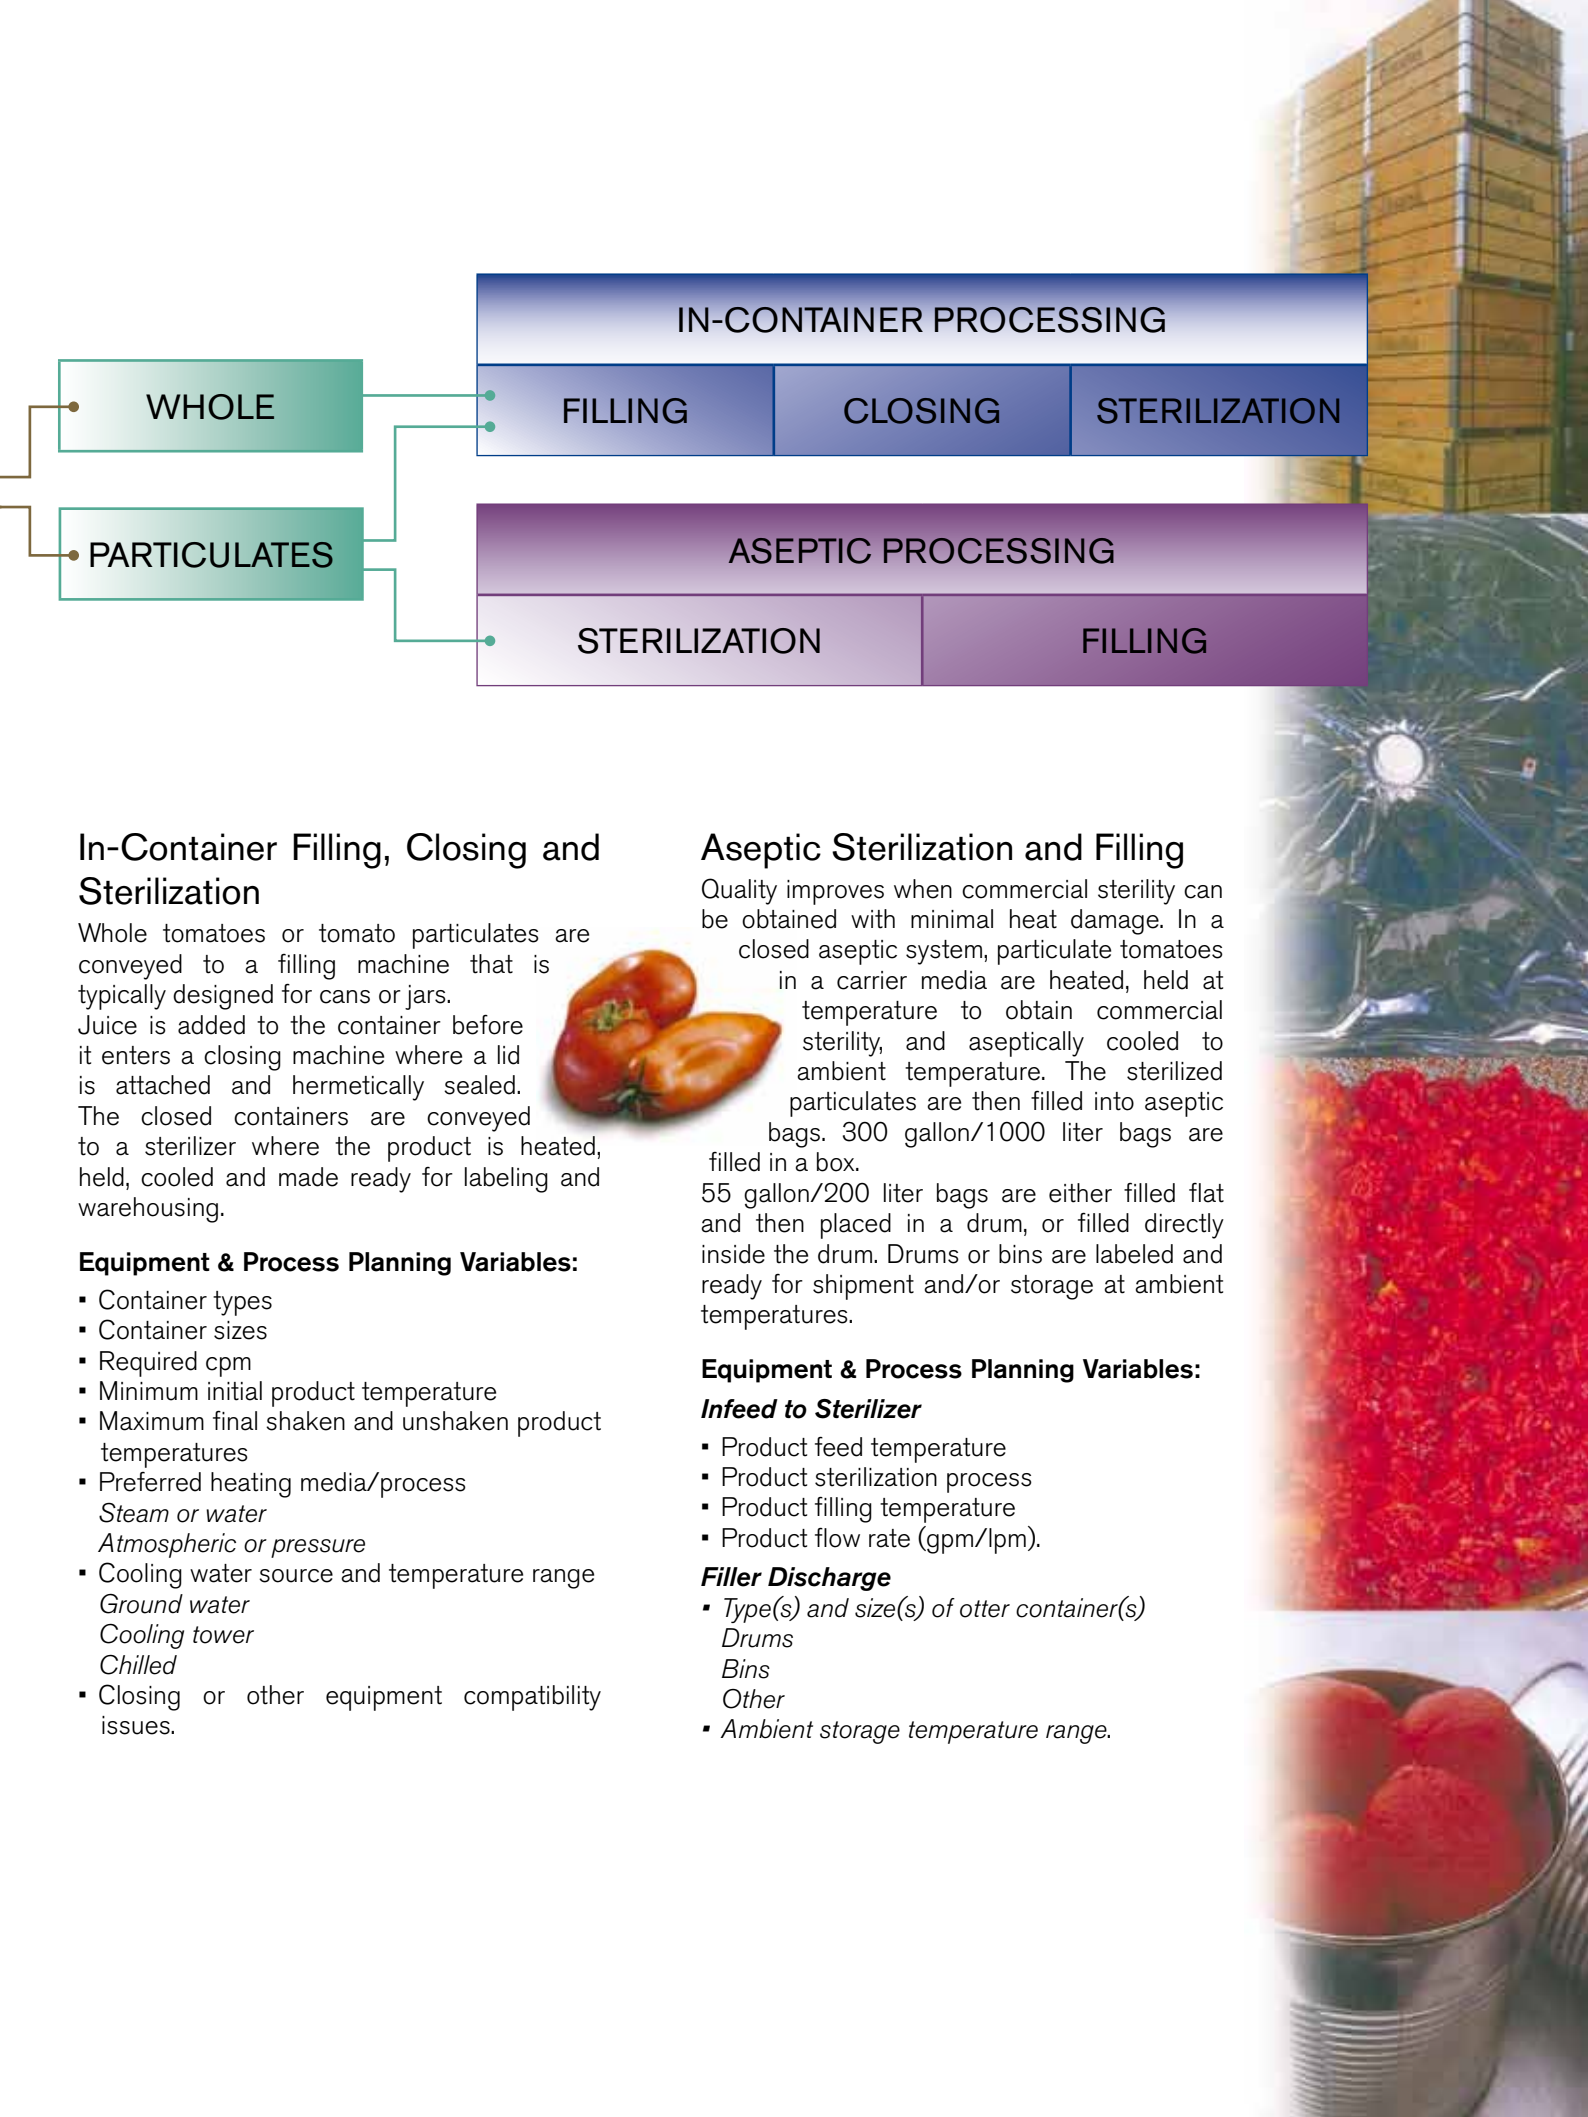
WHOLE

PARTICULATES

IN-CONTAINER PROCESSING

FILLING

CLOSING

STERILIZATION

ASEPTIC PROCESSING

STERILIZATION

FILLING

In-Container Filling, Closing and Sterilization

Whole tomatoes or tomato particulates are conveyed to a filling machine that is typically designed for cans or jars.
Juice is added to the container before it enters a closing machine where a lid is attached and hermetically sealed. The closed containers are conveyed to a sterilizer where the product is heated, held, cooled and made ready for labeling and warehousing.

Equipment & Process Planning Variables:

▪ Container types
▪ Container sizes
▪ Required cpm
▪ Minimum initial product temperature
▪ Maximum final shaken and unshaken product temperatures
▪ Preferred heating media/process
Steam or water
Atmospheric or pressure
▪ Cooling water source and temperature range
Ground water
Cooling tower
Chilled
▪ Closing or other equipment compatibility issues.

Aseptic Sterilization and Filling

Quality improves when commercial sterility can be obtained with minimal heat damage. In a closed aseptic system, particulate tomatoes in a carrier media are heated, held at temperature to obtain commercial sterility, and aseptically cooled to ambient temperature. The sterilized particulates are then filled into aseptic bags. 300 gallon/1000 liter bags are filled in a box.
55 gallon/200 liter bags are either filled flat and then placed in a drum, or filled directly inside the drum. Drums or bins are labeled and ready for shipment and/or storage at ambient temperatures.

Equipment & Process Planning Variables:

Infeed to Sterilizer

▪ Product feed temperature
▪ Product sterilization process
▪ Product filling temperature
▪ Product flow rate (gpm/lpm).

Filler Discharge

▪ Type(s) and size(s) of otter container(s)
Drums
Bins
Other
▪ Ambient storage temperature range.